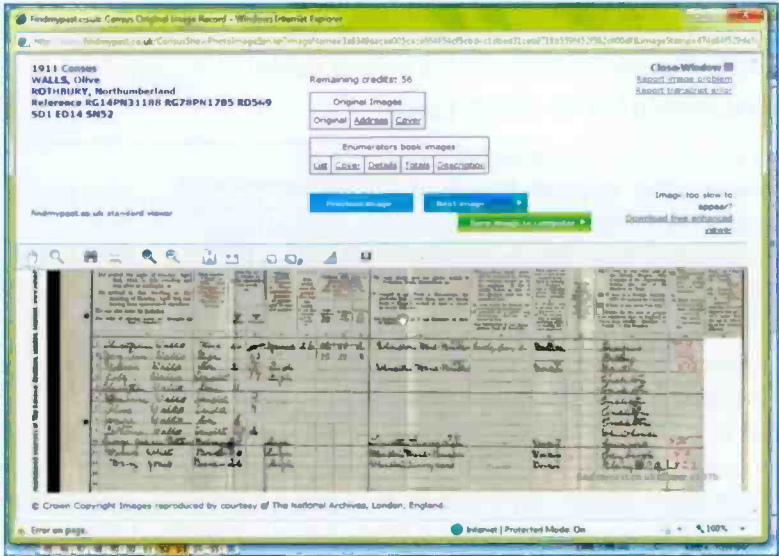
Findmypast.co.uk: Census Original Image Record - Windows Internet Explorer

1911 Census
WALLS, Olive
ROTHBURY, Northumberland
Reference RG14PN31188 RG78PN1785 RD549 SD1 ED14 SN52

Remaining credits: 56

Original Images
Original | Address | Cover

Enumerators book images
List | Cover | Details | Totals | Description

Close Window
Report image problem
Report transcript error

findmypast.co.uk standard viewer

Previous image
Next image
Save image to computer

Image too slow to appear?
Download free enhanced viewer

© Crown Copyright Images reproduced by courtesy of The National Archives, London, England.

Error on page.
Internet | Protected Mode: On
100%